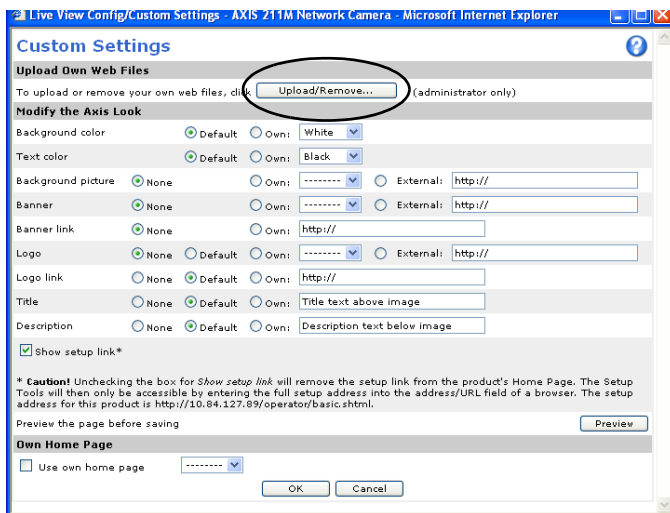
Live View Config/Custom Settings - AXIS 211M Network Camera - Microsoft Internet Explorer

Custom Settings

Upload Own Web Files

To upload or remove your own web files, click Upload/Remove... (administrator only)

Modify the Axis Look

| | | | | |
|---|---|---|---|---|
| Background color | Default | Own: White | | |
| Text color | Default | Own: Black | | |
| Background picture | None | Own: -------- | External: http:// | |
| Banner | None | Own: -------- | External: http:// | |
| Banner link | None | Own: http:// | | |
| Logo | None | Default | Own: -------- | External: http:// |
| Logo link | None | Default | Own: http:// | |
| Title | None | Default | Own: Title text above image | |
| Description | None | Default | Own: Description text below image | |

Show setup link*

* Caution! Unchecking the box for Show setup link will remove the setup link from the product's Home Page. The Setup Tools will then only be accessible by entering the full setup address into the address/URL field of a browser. The setup address for this product is http://10.84.127.89/operator/basic.shtml.

Preview the page before saving Preview

Own Home Page

Use own home page --------

OK Cancel